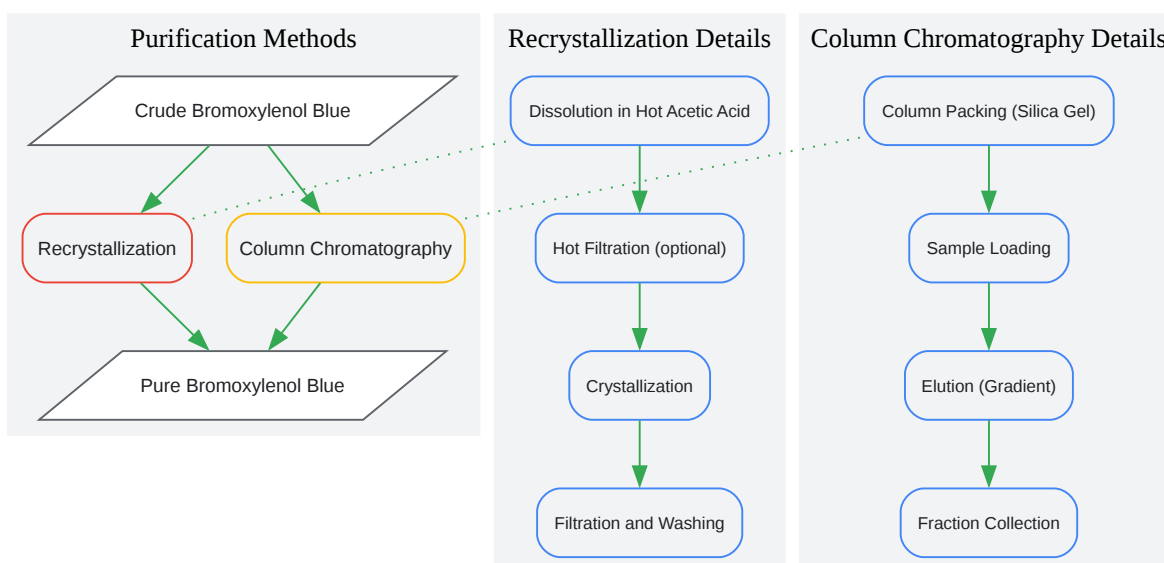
Purification Methods

Crude Bromoxylenol Blue

Recrystallization

Column Chromatography

Pure Bromoxylenol Blue

Recrystallization Details

Dissolution in Hot Acetic Acid

Hot Filtration (optional)

Crystallization

Filtration and Washing

Column Chromatography Details

Column Packing (Silica Gel)

Sample Loading

Elution (Gradient)

Fraction Collection